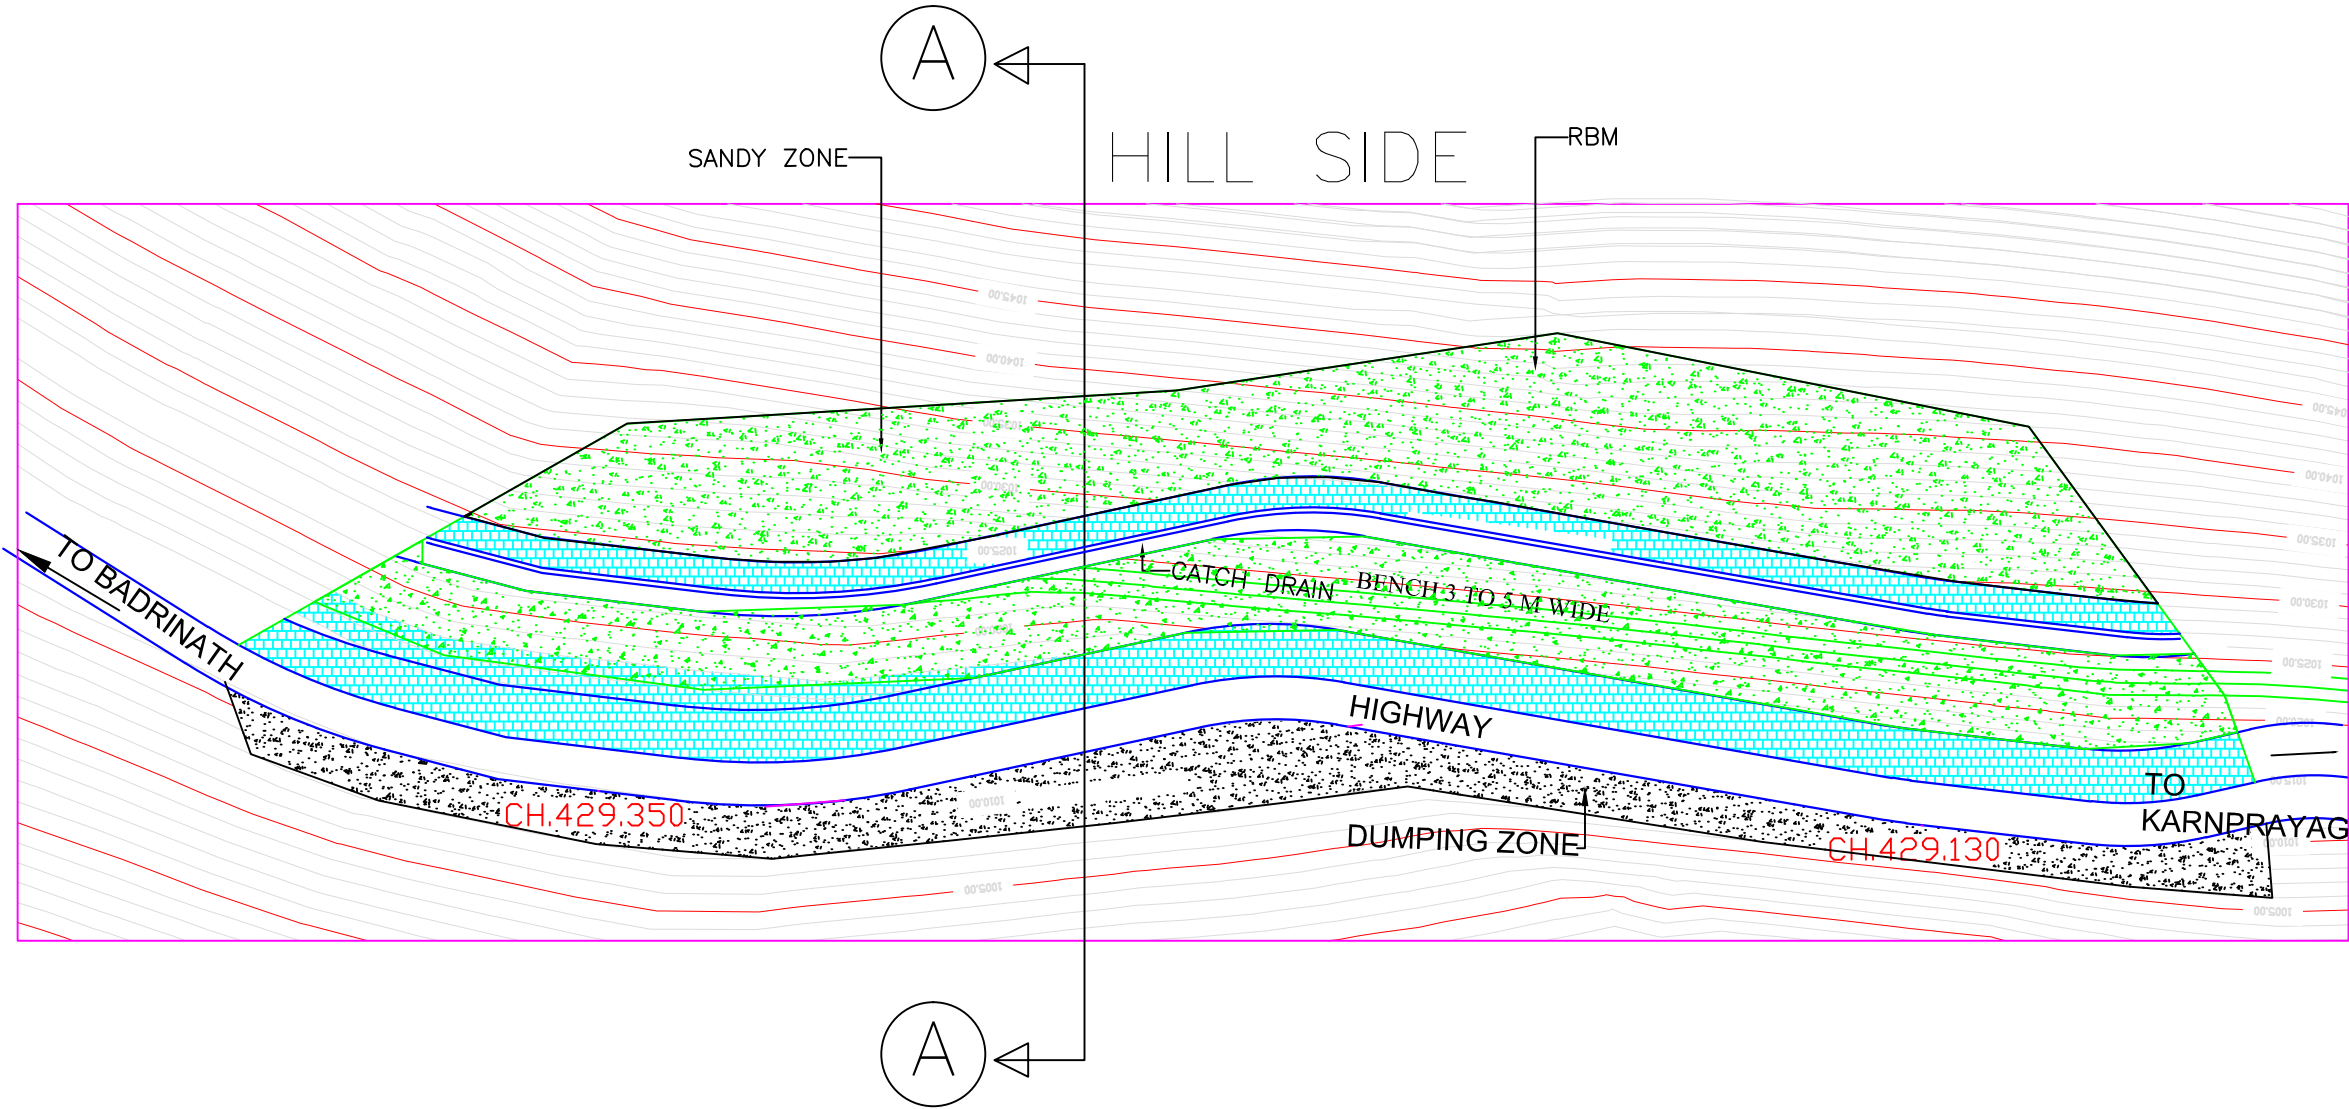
A

HILL SIDE

SANDY ZONE

RBM

1045.00

1040.00

1045.00

1040.00

1035.00

1030.00

1025.00

1025.00

CATCH DRAIN

BENCH 3 TO 5 M WIDE

TO BADRINATH

HIGHWAY

TO KARNPRAYAG

CH.429.350

DUMPING ZONE

CH.429.130

1010.00

1010.00

1005.00

1005.00

A